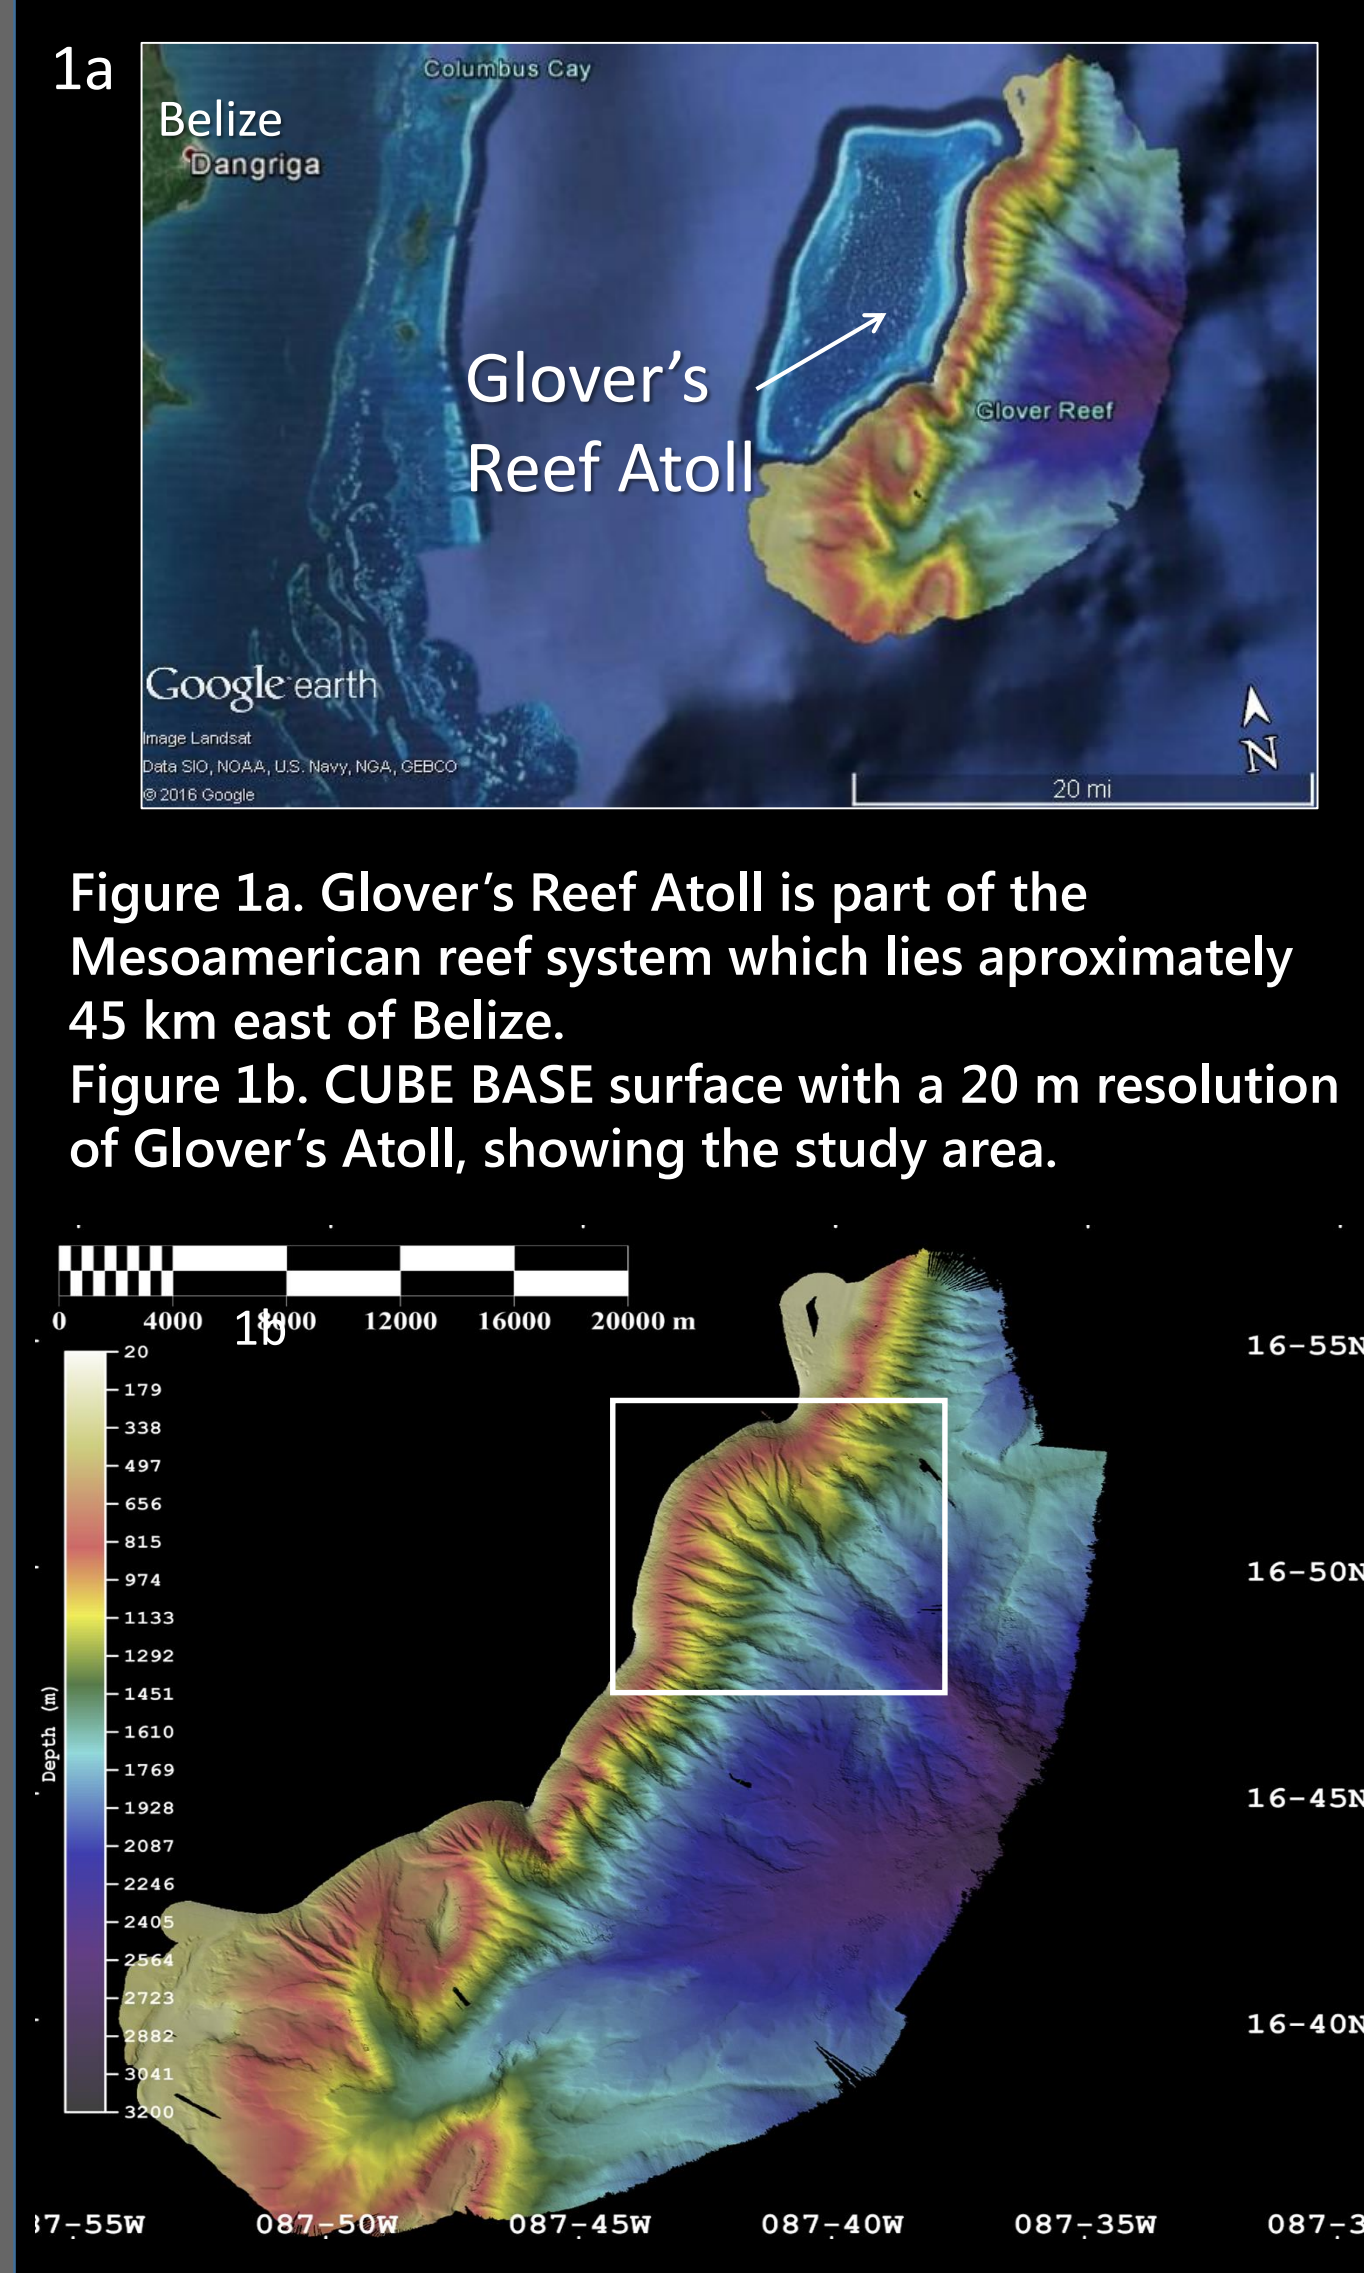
1a

Belize

Dangriga

Columbus Cay

Glover's Reef Atoll

Glover Reef

Google earth

Image Landsat
Data SIO, NOAA, U.S. Navy, NGA, GEBCO
© 2016 Google

20 mi

N

Figure 1a. Glover's Reef Atoll is part of the Mesoamerican reef system which lies aproximately 45 km east of Belize.
Figure 1b. CUBE BASE surface with a 20 m resolution of Glover's Atoll, showing the study area.

0 4000 8000 12000 16000 20000 m

1b

Depth (m)

20
179
338
497
656
815
974
1133
1292
1451
1610
1769
1928
2087
2246
2405
2564
2723
2882
3041
3200

16-55N
16-50N
16-45N
16-40N

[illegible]7-55W 087-50W 087-45W 087-40W 087-35W 087-3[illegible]